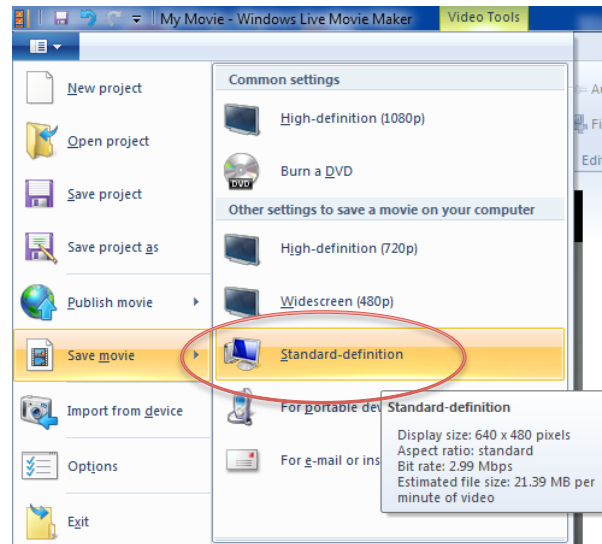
My Movie - Windows Live Movie Maker
Video Tools

New project
Open project
Save project
Save project as
Publish movie
Save movie
Import from device
Options
Exit

Common settings
High-definition (1080p)
DVD
Burn a DVD
Other settings to save a movie on your computer
High-definition (720p)
Widescreen (480p)
Standard-definition
For portable dev
For e-mail or ins

Standard-definition
Display size: 640 x 480 pixels
Aspect ratio: standard
Bit rate: 2.99 Mbps
Estimated file size: 21.39 MB per minute of video

Ad
Fi
Edi